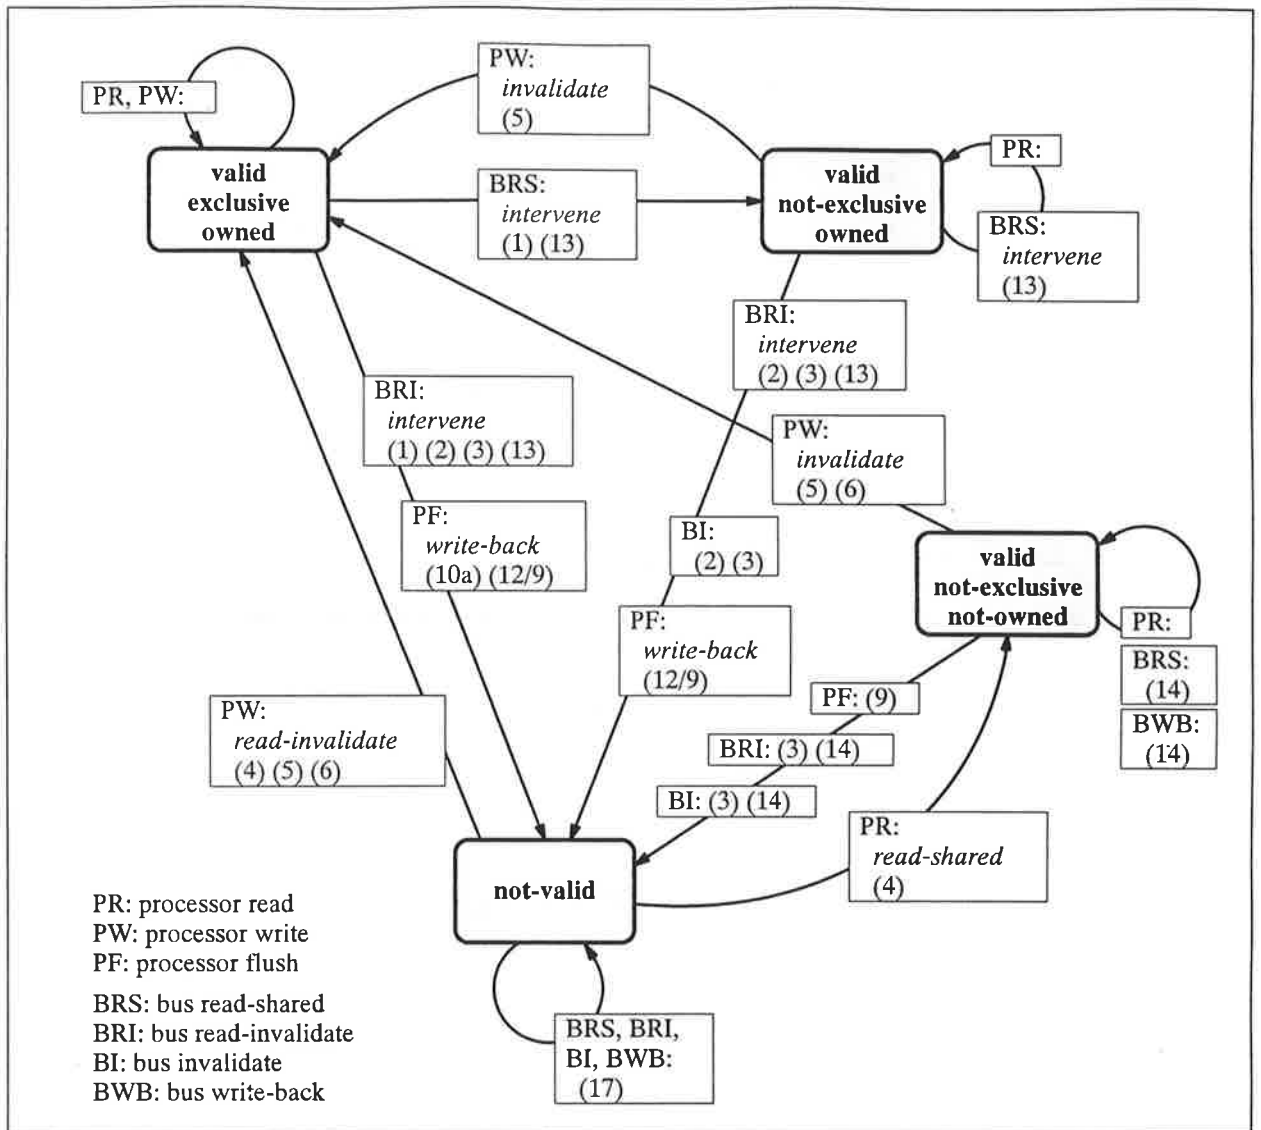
PR, PW:

PW:
*invalidate*
(5)

valid
exclusive
owned

BRS:
*intervene*
(1) (13)

valid
not-exclusive
owned

PR:

BRS:
*intervene*
(13)

BRI:
*intervene*
(2) (3) (13)

BRI:
*intervene*
(1) (2) (3) (13)

PW:
*invalidate*
(5) (6)

PF:
*write-back*
(10a) (12/9)

BI:
(2) (3)

valid
not-exclusive
not-owned

PR:

BRS:
(14)

BWB:
(14)

PF:
*write-back*
(12/9)

PF: (9)

PW:
*read-invalidate*
(4) (5) (6)

BRI: (3) (14)

BI: (3) (14)

PR:
*read-shared*
(4)

not-valid

PR: processor read
PW: processor write
PF: processor flush

BRS: bus read-shared
BRI: bus read-invalidate
BI: bus invalidate
BWB: bus write-back

BRS, BRI,
BI, BWB:
(17)